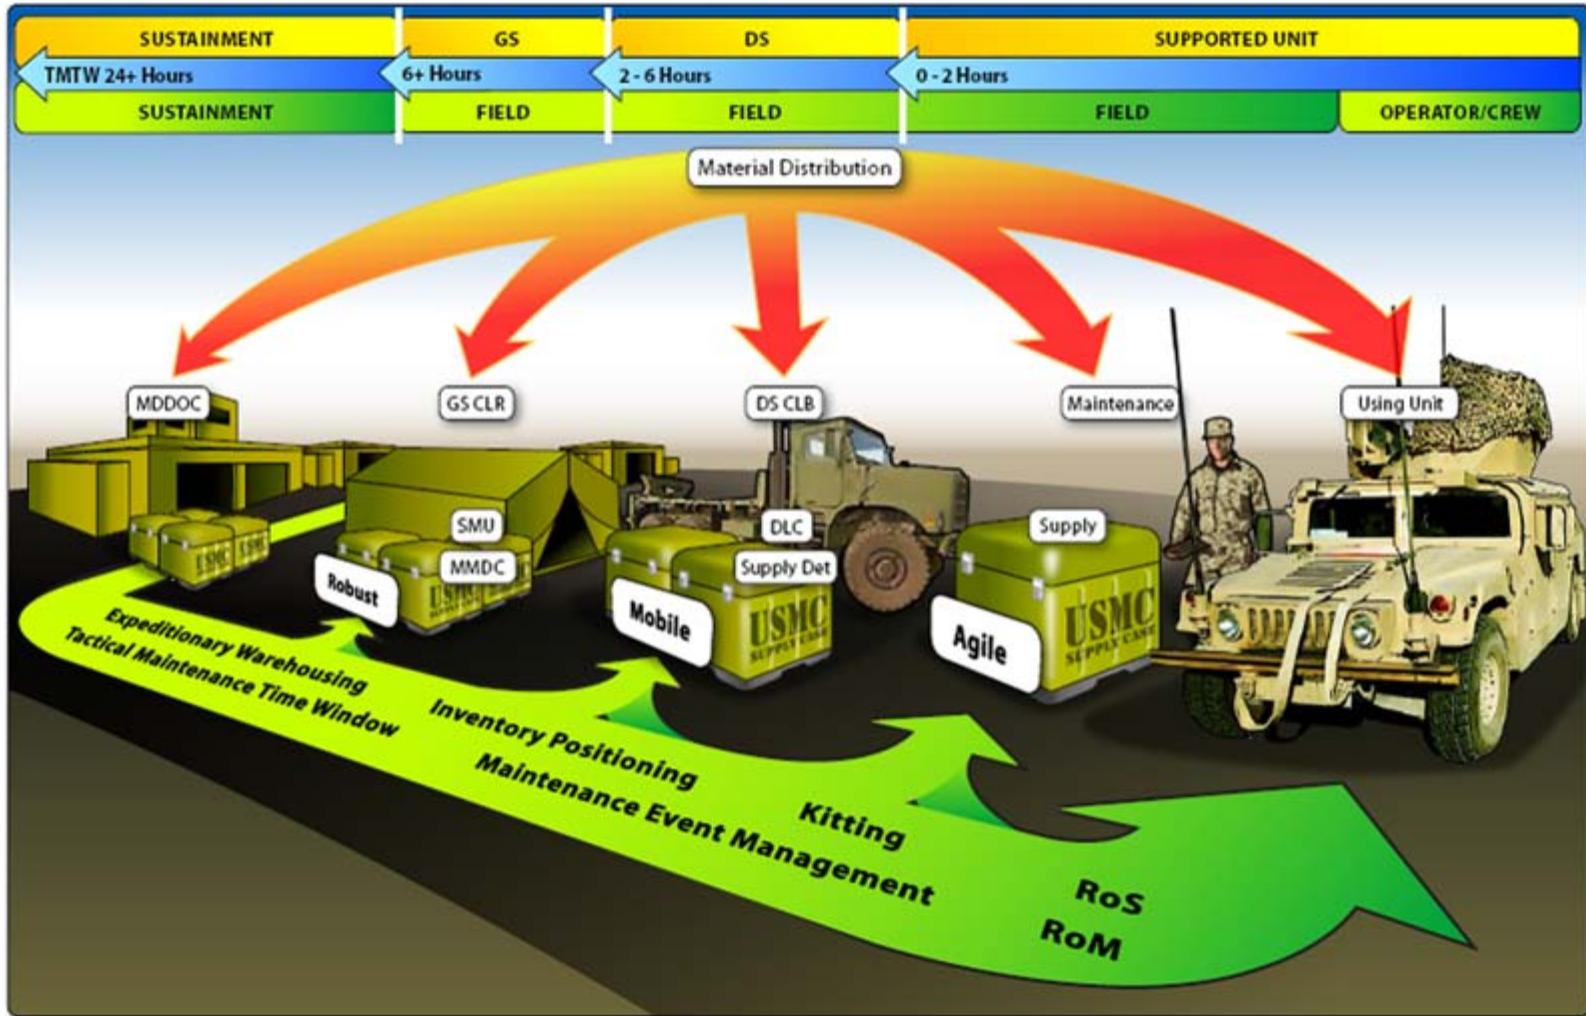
SUSTAINMENT
GS
DS
SUPPORTED UNIT
TMTW 24+ Hours
6+ Hours
2 - 6 Hours
0 - 2 Hours
SUSTAINMENT
FIELD
FIELD
FIELD
OPERATOR/CREW

Material Distribution

MDDOC
GS CLR
DS CLB
Maintenance
Using Unit

SMU
MMDC
DLC
Supply Det
Supply

USMC SUPPLY CASE
USMC SUPPLY CASE
USMC SUPPLY CASE
USMC SUPPLY CASE

Robust
Mobile
Agile

Expeditionary Warehousing
Tactical Maintenance Time Window
Inventory Positioning
Maintenance Event Management
Kitting
RoS
RoM